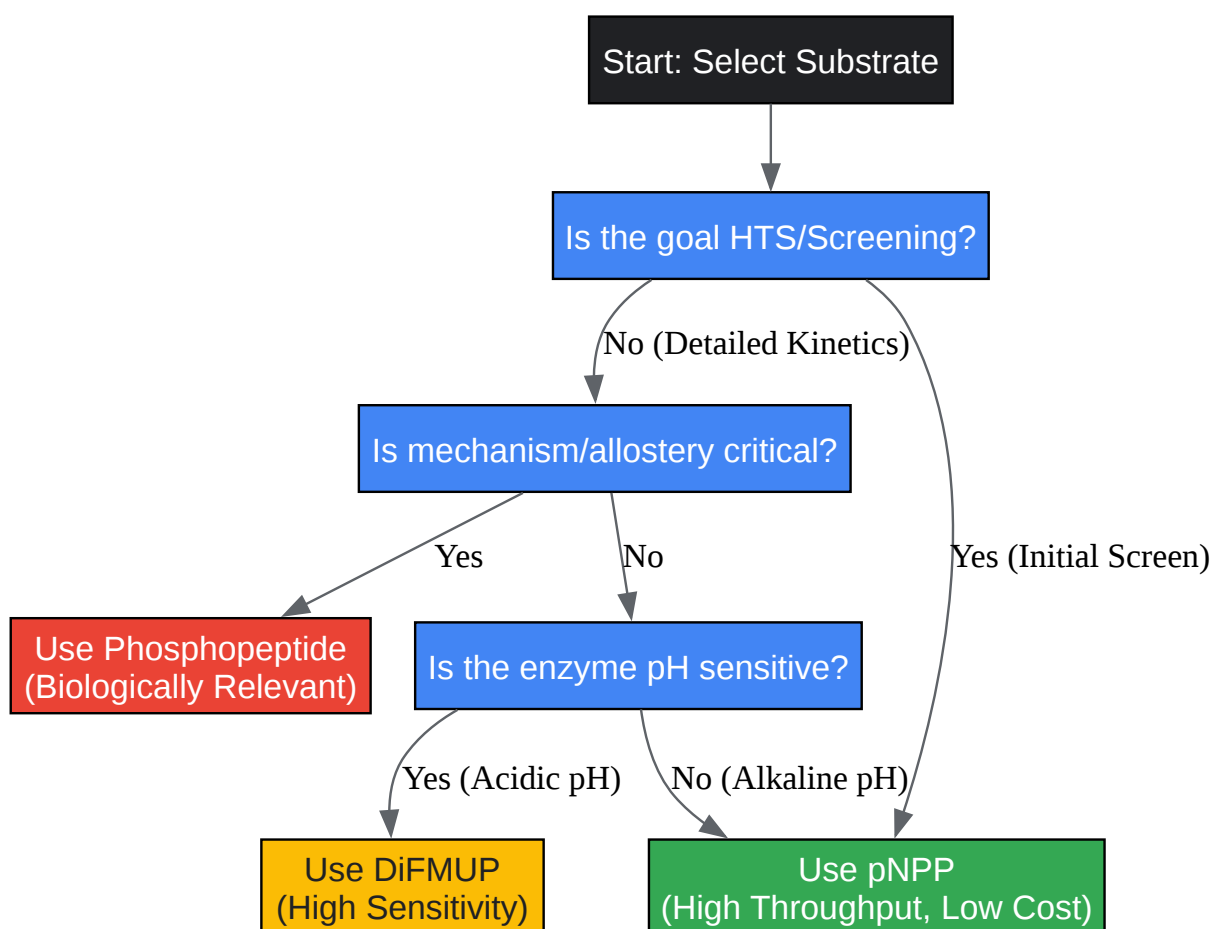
Start: Select Substrate

Is the goal HTS/Screening?

No (Detailed Kinetics)

Yes (Initial Screen)

Is mechanism/allostery critical?

Yes

No

Use Phosphopeptide (Biologically Relevant)

Is the enzyme pH sensitive?

Yes (Acidic pH)

No (Alkaline pH)

Use DiFMUP (High Sensitivity)

Use pNPP (High Throughput, Low Cost)